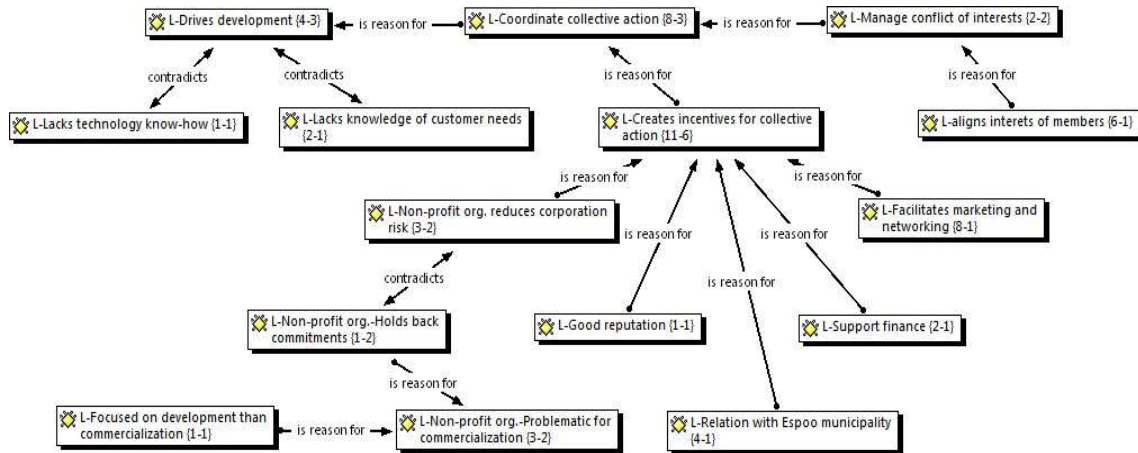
L-Drives development {4-3}
is reason for
L-Coordinate collective action {8-3}
is reason for
L-Manage conflict of interests {2-2}
contradicts
contradicts
is reason for
is reason for
L-Lacks technology know-how {1-1}
L-Lacks knowledge of customer needs {2-1}
L-Creates incentives for collective action {11-6}
L-aligns interets of members {6-1}
is reason for
is reason for
L-Non-profit org. reduces corporation risk {3-2}
L-Facilitates marketing and networking {8-1}
is reason for
is reason for
contradicts
is reason for
L-Non-profit org.-Holds back commitments {1-2}
L-Good reputation {1-1}
L-Support finance {2-1}
is reason for
L-Focused on development than commercialization {1-1}
is reason for
L-Non-profit org.-Problematic for commercialization {3-2}
L-Relation with Espoo municipality {4-1}